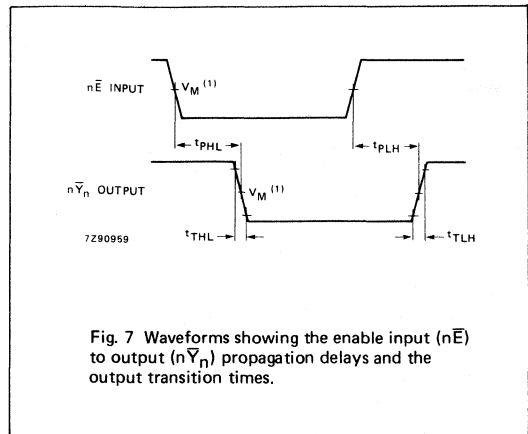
$n\overline{E}$ INPUT

$V_M$ $^{(1)}$

$t_{PHL}$

$t_{PLH}$

$n\overline{Y}_n$ OUTPUT

$V_M$ $^{(1)}$

7Z90959

$t_{THL}$

$t_{TLH}$

Fig. 7 Waveforms showing the enable input ($n\overline{E}$) to output ($n\overline{Y}_n$) propagation delays and the output transition times.